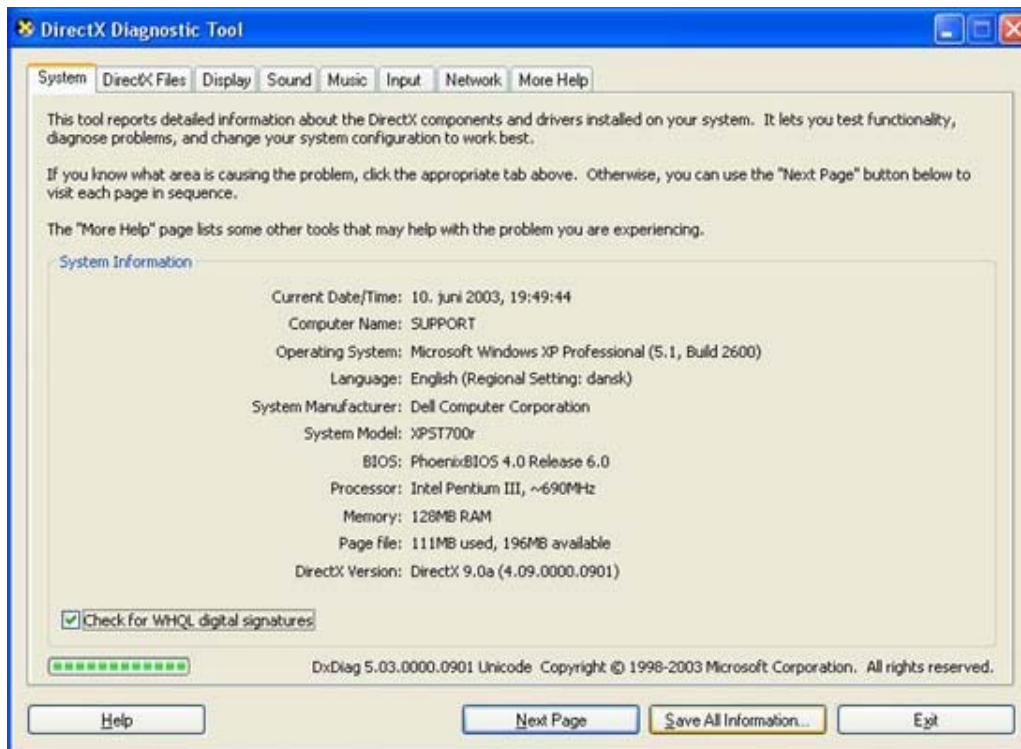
DirectX Diagnostic Tool

System | DirectX Files | Display | Sound | Music | Input | Network | More Help

This tool reports detailed information about the DirectX components and drivers installed on your system. It lets you test functionality, diagnose problems, and change your system configuration to work best.

If you know what area is causing the problem, click the appropriate tab above. Otherwise, you can use the "Next Page" button below to visit each page in sequence.

The "More Help" page lists some other tools that may help with the problem you are experiencing.

System Information

Current Date/Time: 10. juni 2003, 19:49:44
Computer Name: SUPPORT
Operating System: Microsoft Windows XP Professional (5.1, Build 2600)
Language: English (Regional Setting: dansk)
System Manufacturer: Dell Computer Corporation
System Model: XPST700r
BIOS: PhoenixBIOS 4.0 Release 6.0
Processor: Intel Pentium III, ~690MHz
Memory: 128MB RAM
Page file: 111MB used, 196MB available
DirectX Version: DirectX 9.0a (4.09.0000.0901)

Check for WHQL digital signatures

DxDiag 5.03.0000.0901 Unicode Copyright © 1998-2003 Microsoft Corporation. All rights reserved.

Help | Next Page | Save All Information... | Exit